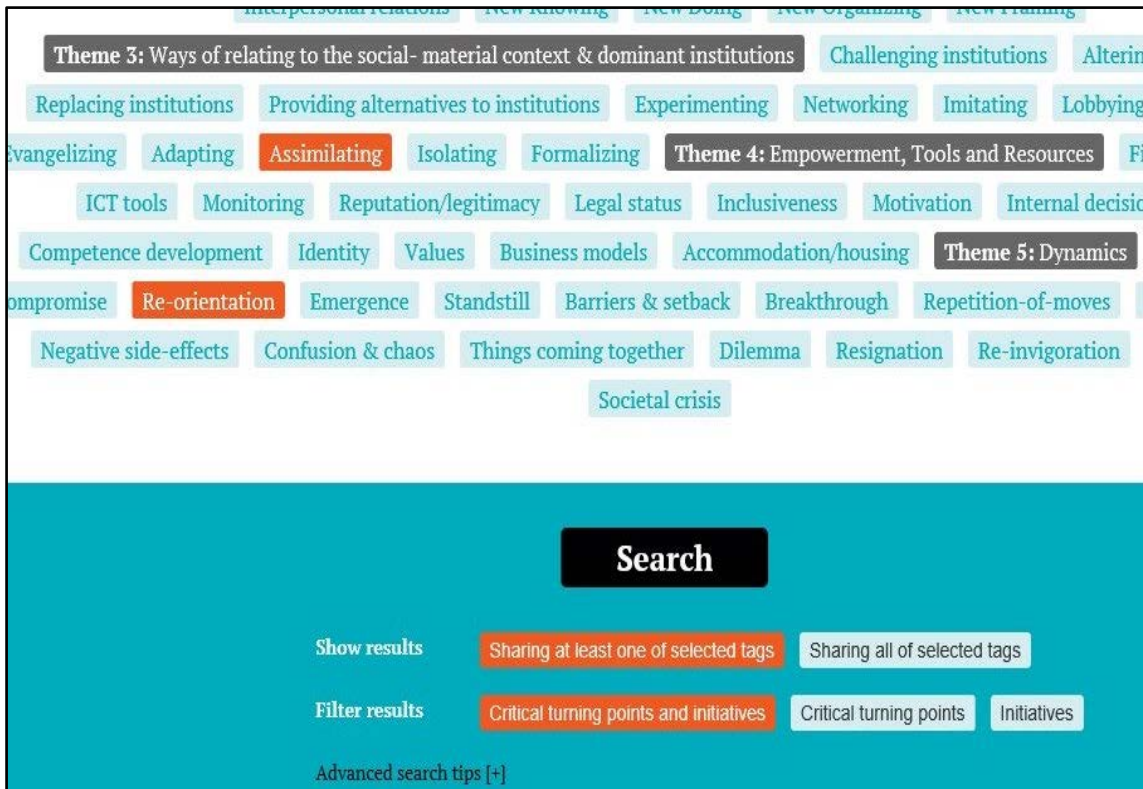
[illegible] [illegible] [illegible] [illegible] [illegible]

Theme 3: Ways of relating to the social- material context & dominant institutions Challenging institutions Alterin

Replacing institutions Providing alternatives to institutions Experimenting Networking Imitating Lobbying

vangelizing Adapting Assimilating Isolating Formalizing Theme 4: Empowerment, Tools and Resources Fi

ICT tools Monitoring Reputation/legitimacy Legal status Inclusiveness Motivation Internal decisio

Competence development Identity Values Business models Accommodation/housing Theme 5: Dynamics

ompromise Re-orientation Emergence Standstill Barriers & setback Breakthrough Repetition-of-moves

Negative side-effects Confusion & chaos Things coming together Dilemma Resignation Re-invigoration

Societal crisis

Search

Show results Sharing at least one of selected tags Sharing all of selected tags

Filter results Critical turning points and initiatives Critical turning points Initiatives

Advanced search tips [+]